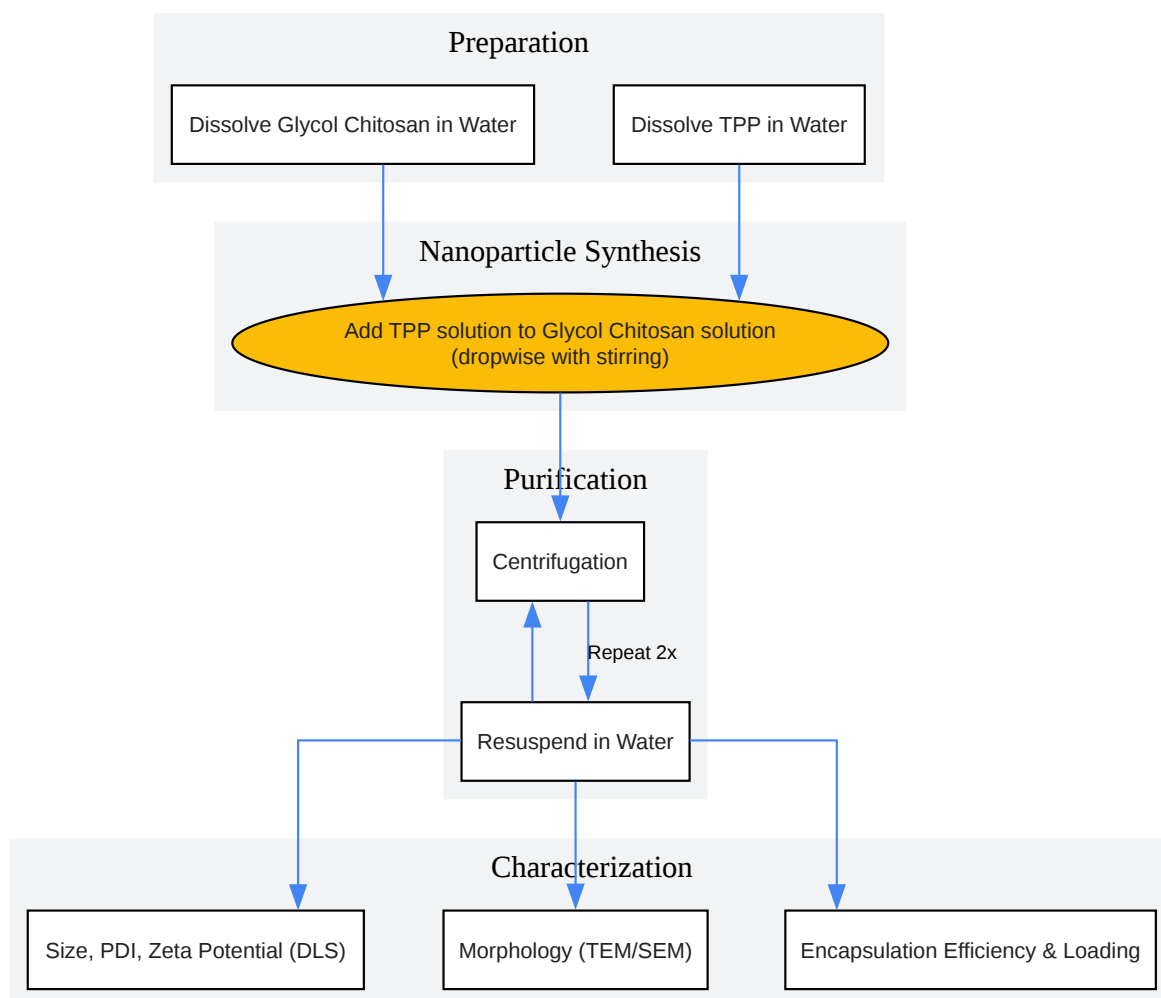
Preparation

Dissolve Glycol Chitosan in Water

Dissolve TPP in Water

Nanoparticle Synthesis

Add TPP solution to Glycol Chitosan solution
(dropwise with stirring)

Purification

Centrifugation

Repeat 2x

Resuspend in Water

Characterization

Size, PDI, Zeta Potential (DLS)

Morphology (TEM/SEM)

Encapsulation Efficiency & Loading